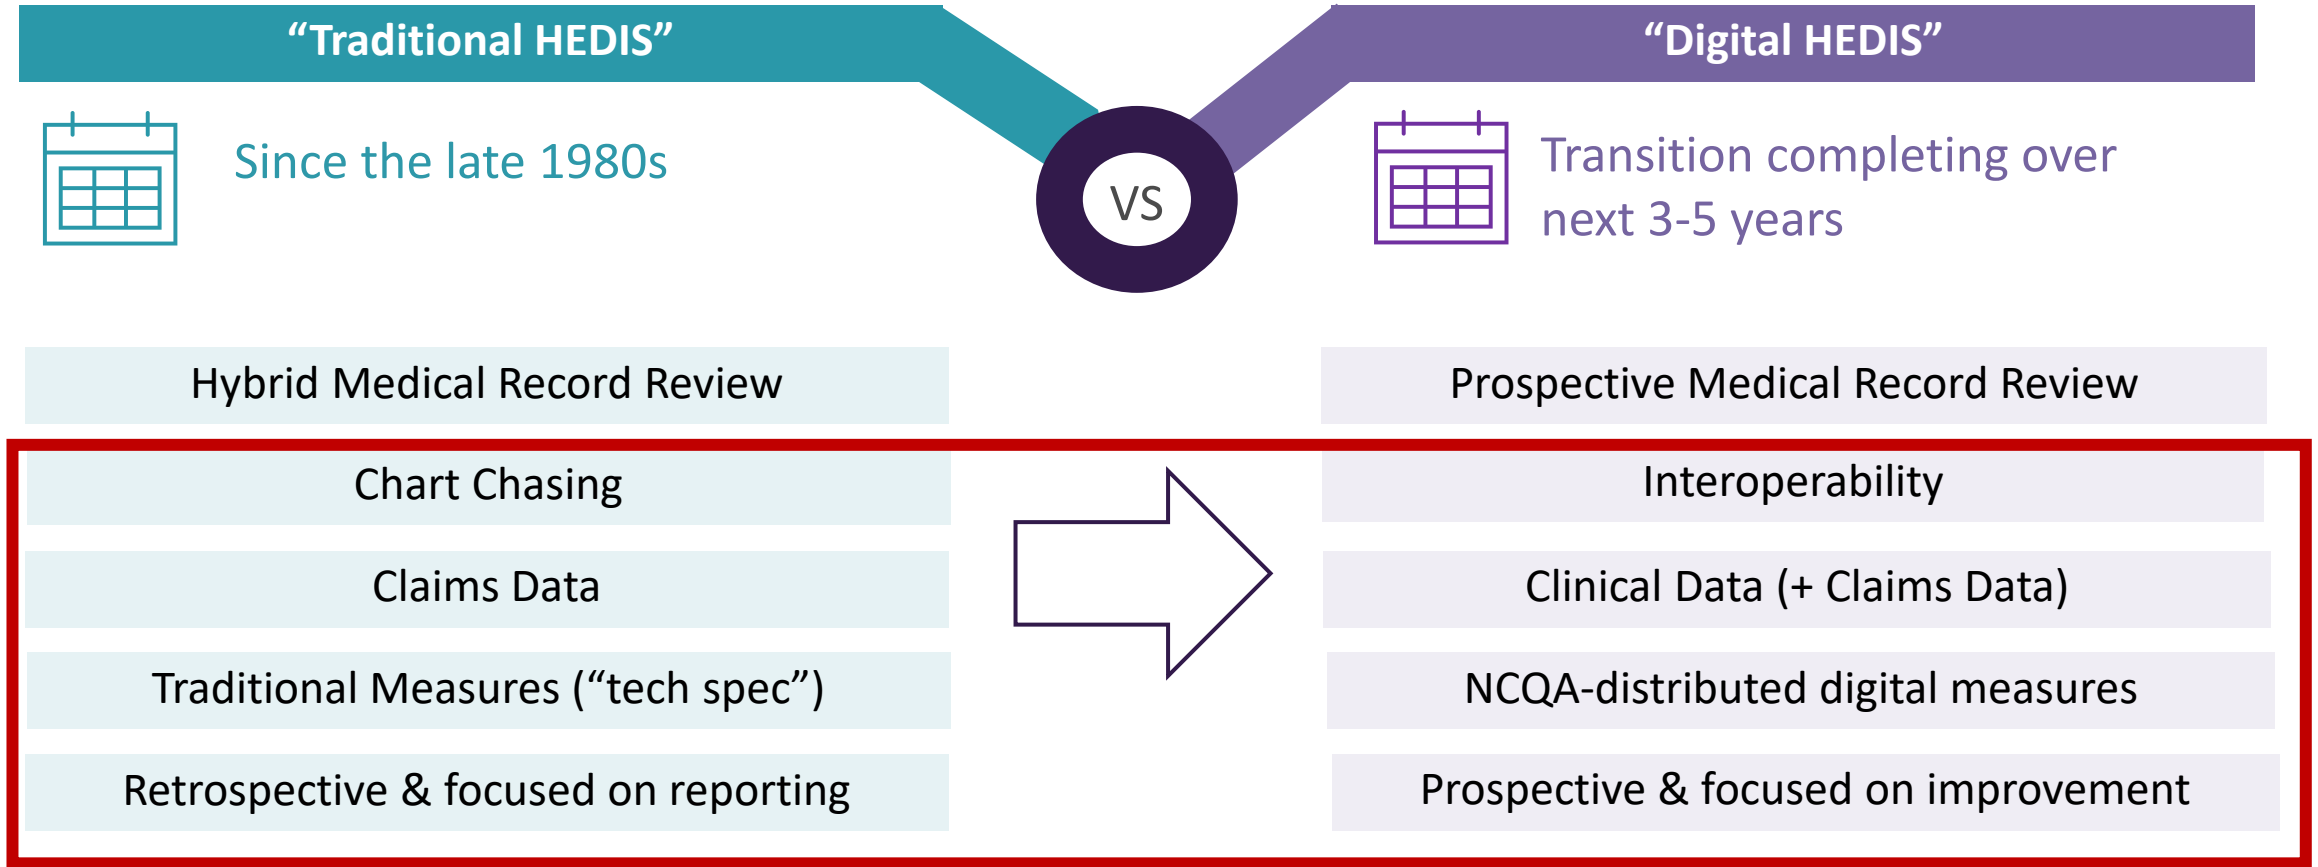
“Traditional HEDIS”

Since the late 1980s

VS

“Digital HEDIS”

Transition completing over next 3-5 years

Hybrid Medical Record Review

Prospective Medical Record Review

Chart Chasing

Interoperability

Claims Data

Clinical Data (+ Claims Data)

Traditional Measures (“tech spec”)

NCQA-distributed digital measures

Retrospective & focused on reporting

Prospective & focused on improvement